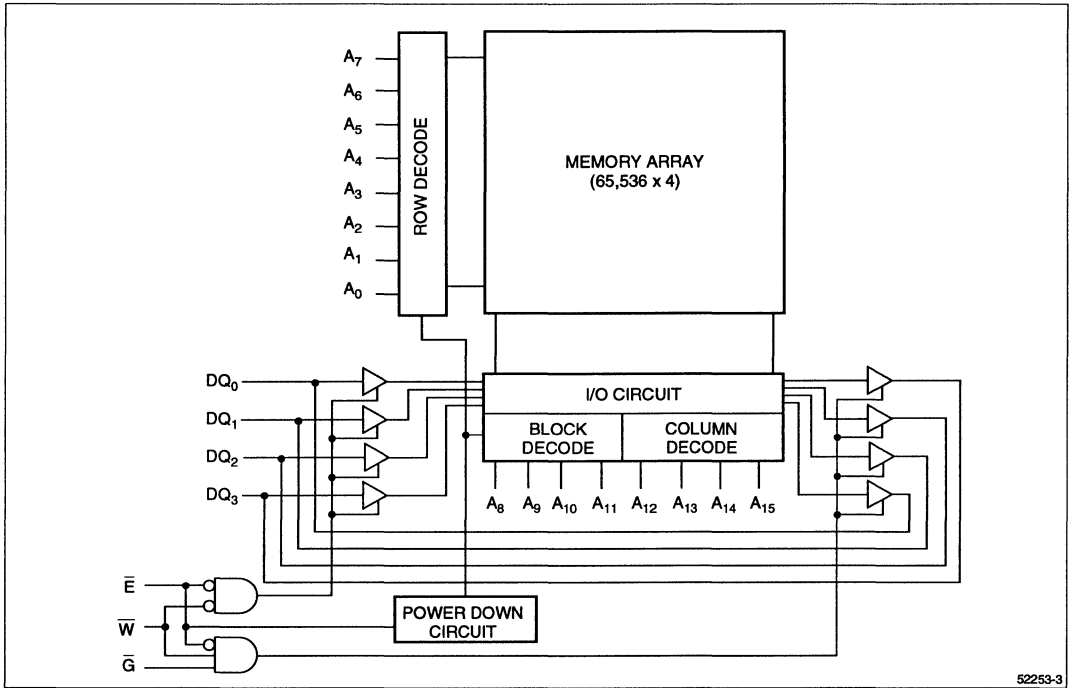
$A_7$
$A_6$
$A_5$
$A_4$
$A_3$
$A_2$
$A_1$
$A_0$

ROW DECODE

MEMORY ARRAY
(65,536 x 4)

$DQ_0$
$DQ_1$
$DQ_2$
$DQ_3$

I/O CIRCUIT

BLOCK DECODE

COLUMN DECODE

$A_8$ $A_9$ $A_{10}$ $A_{11}$ $A_{12}$ $A_{13}$ $A_{14}$ $A_{15}$

$\overline{E}$
$\overline{W}$
$\overline{G}$

POWER DOWN CIRCUIT

52253-3